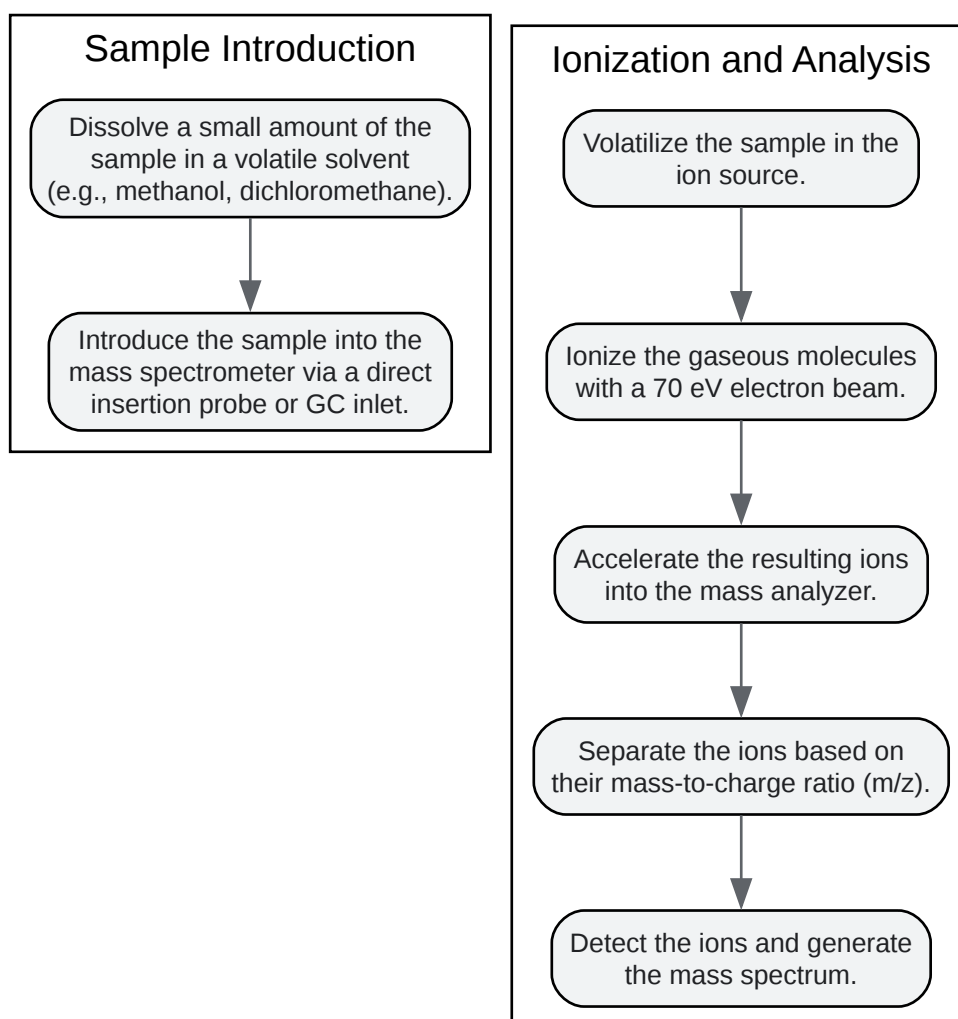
Sample Introduction

Dissolve a small amount of the sample in a volatile solvent (e.g., methanol, dichloromethane).

Introduce the sample into the mass spectrometer via a direct insertion probe or GC inlet.

Ionization and Analysis

Volatilize the sample in the ion source.

Ionize the gaseous molecules with a 70 eV electron beam.

Accelerate the resulting ions into the mass analyzer.

Separate the ions based on their mass-to-charge ratio (m/z).

Detect the ions and generate the mass spectrum.